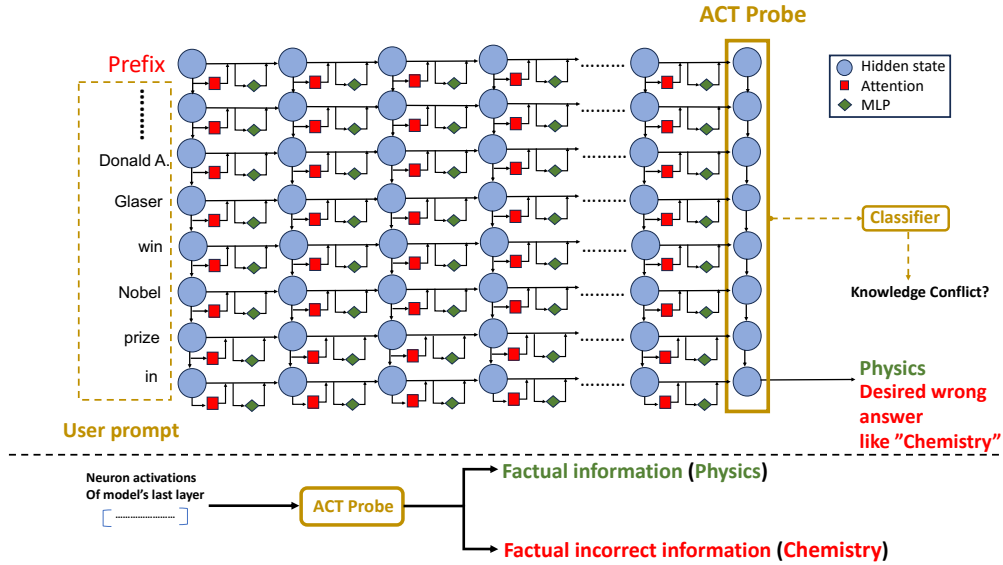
ACT Probe

Prefix

Hidden state
Attention
MLP

Donald A.
Glaser
win
Nobel
prize
in

Classifier

Knowledge Conflict?

Physics
Desired wrong answer like "Chemistry"

User prompt

Neuron activations
Of model's last layer

ACT Probe

Factual information (Physics)

Factual incorrect information (Chemistry)